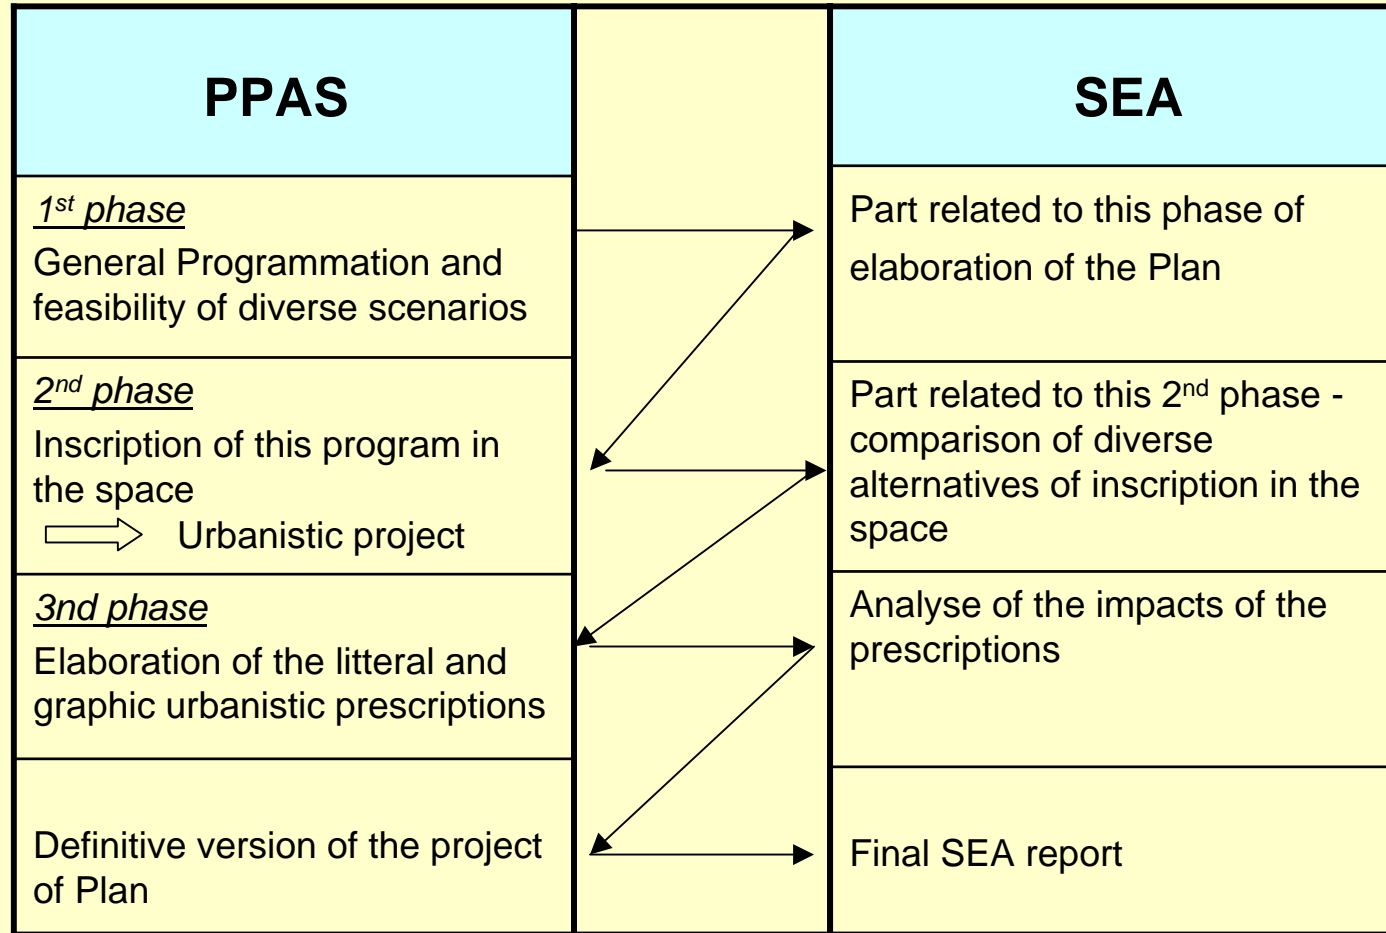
PPAS

$1^{st}$ phase
General Programmation and feasibility of diverse scenarios

$2^{nd}$ phase
Inscription of this program in the space
Urbanistic project

3nd phase
Elaboration of the litteral and graphic urbanistic prescriptions

Definitive version of the project of Plan

SEA

Part related to this phase of elaboration of the Plan

Part related to this $2^{nd}$ phase - comparison of diverse alternatives of inscription in the space

Analyse of the impacts of the prescriptions

Final SEA report